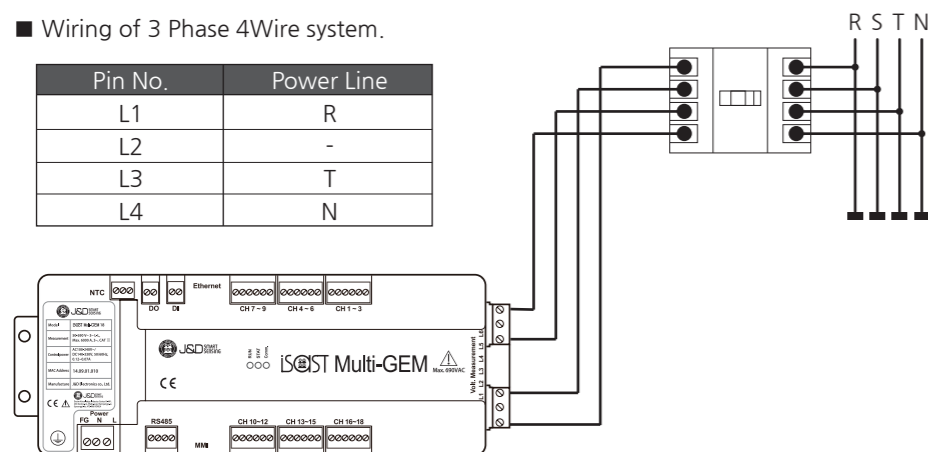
■ Wiring of 3 Phase 4Wire system.

| Pin No. | Power Line |
|---|---|
| L1 | R |
| L2 | - |
| L3 | T |
| L4 | N |

R S T N

NTC

DO DI

Ethernet

CH 7 ~ 9 CH 4 ~ 6 CH 1 ~ 3

J&D SMART SENSING

Model ISGST Multi-GEM 16

Measurement

Current power

MAC Address

Manufacturer J&D Electronics Co., Ltd.

J&D SMART SENSING

RUN STAT Comm.

iSGST Multi-GEM

Max. 690VAC

Volt. Measurement

L1 L2 L3 L4 L5 L6

CE

Power
FG N L

RS485

CH 10~12 CH 13~15 CH 16~18

MMI